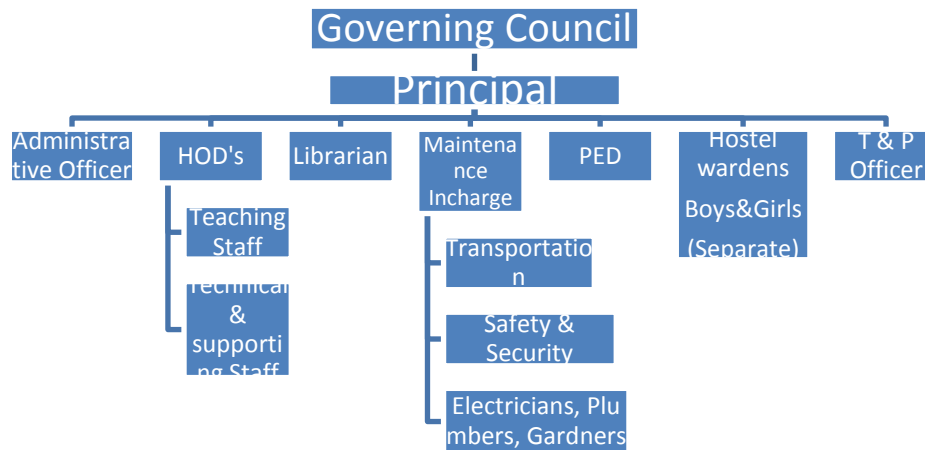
Governing Council

Principal

Administrative Officer

HOD's

Teaching Staff

Technical & supporting Staff

Librarian

Maintenance Incharge

Transportation

Safety & Security

Electricians, Plumbers, Gardners

PED

Hostel wardens Boys&Girls (Separate)

T & P Officer